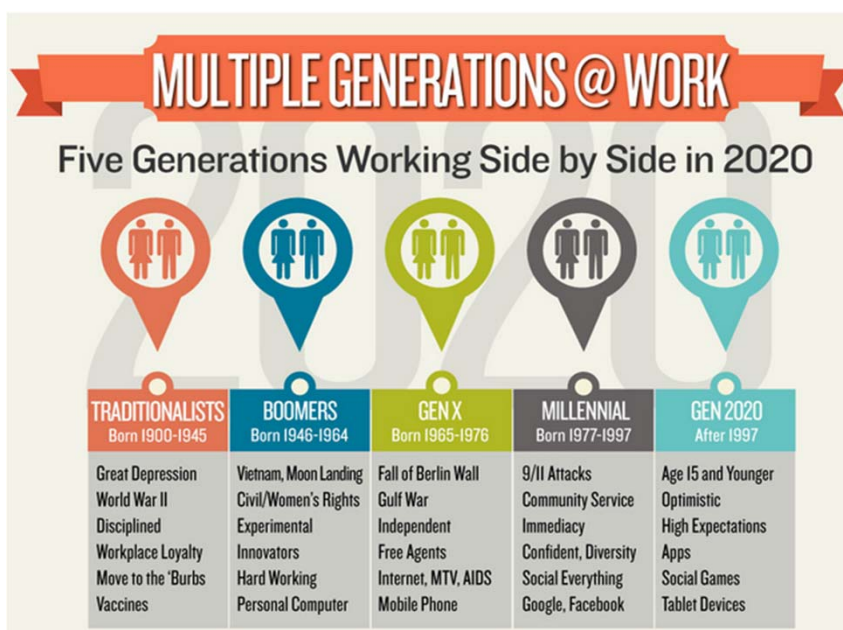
MULTIPLE GENERATIONS @ WORK

2020

Five Generations Working Side by Side in 2020

| TRADITIONALISTS Born 1900-1945 | BOOMERS Born 1946-1964 | GEN X Born 1965-1976 | MILLENNIAL Born 1977-1997 | GEN 2020 After 1997 |
|---|---|---|---|---|
| Great Depression | Vietnam, Moon Landing | Fall of Berlin Wall | 9/11 Attacks | Age 15 and Younger |
| World War II | Civil/Women's Rights | Gulf War | Community Service | Optimistic |
| Disciplined | Experimental | Independent | Immediacy | High Expectations |
| Workplace Loyalty | Innovators | Free Agents | Confident, Diversity | Apps |
| Move to the 'Burbs | Hard Working | Internet, MTV, AIDS | Social Everything | Social Games |
| Vaccines | Personal Computer | Mobile Phone | Google, Facebook | Tablet Devices |